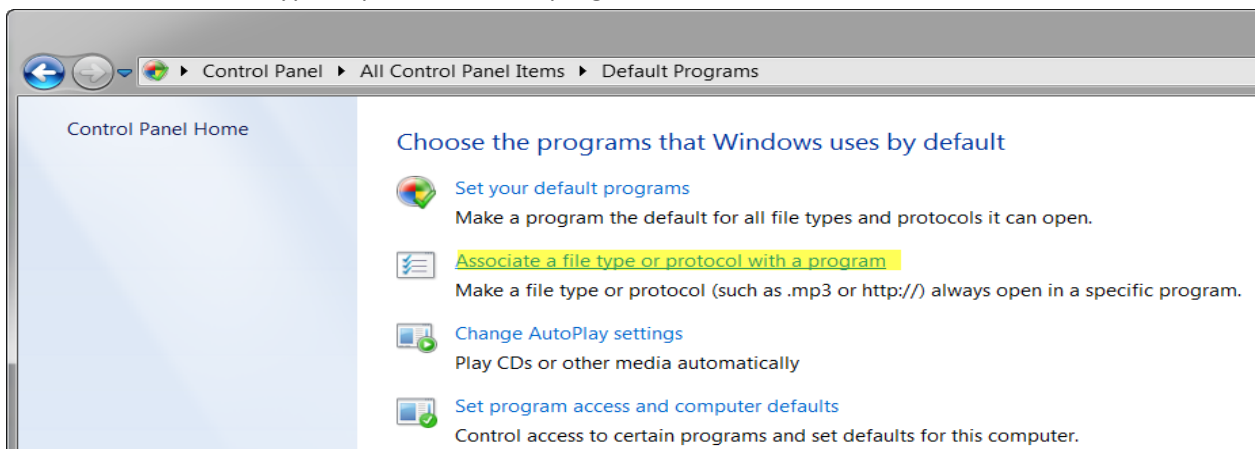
Control Panel ▸ All Control Panel Items ▸ Default Programs

Control Panel Home

Choose the programs that Windows uses by default

Set your default programs
Make a program the default for all file types and protocols it can open.

Associate a file type or protocol with a program
Make a file type or protocol (such as .mp3 or http://) always open in a specific program.

Change AutoPlay settings
Play CDs or other media automatically

Set program access and computer defaults
Control access to certain programs and set defaults for this computer.